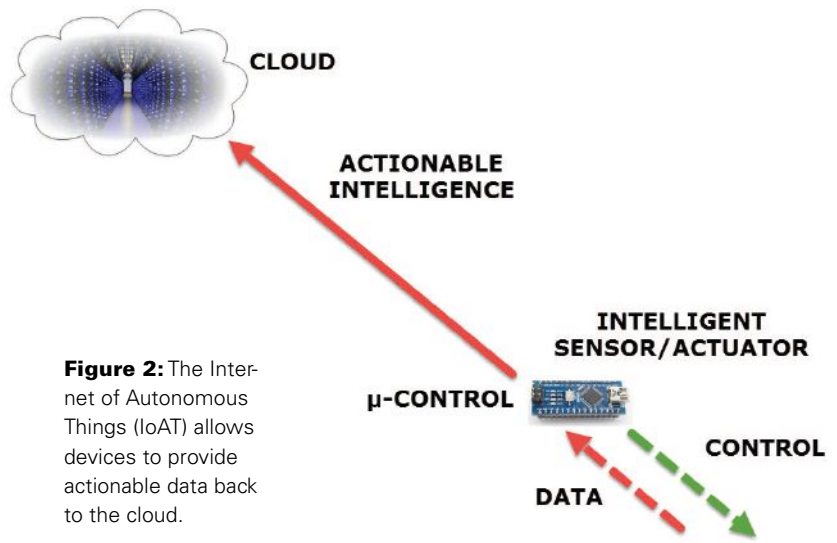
CLOUD

ACTIONABLE INTELLIGENCE

INTELLIGENT SENSOR/ACTUATOR

μ-CONTROL

CONTROL

DATA

**Figure 2:** The Internet of Autonomous Things (IoAT) allows devices to provide actionable data back to the cloud.